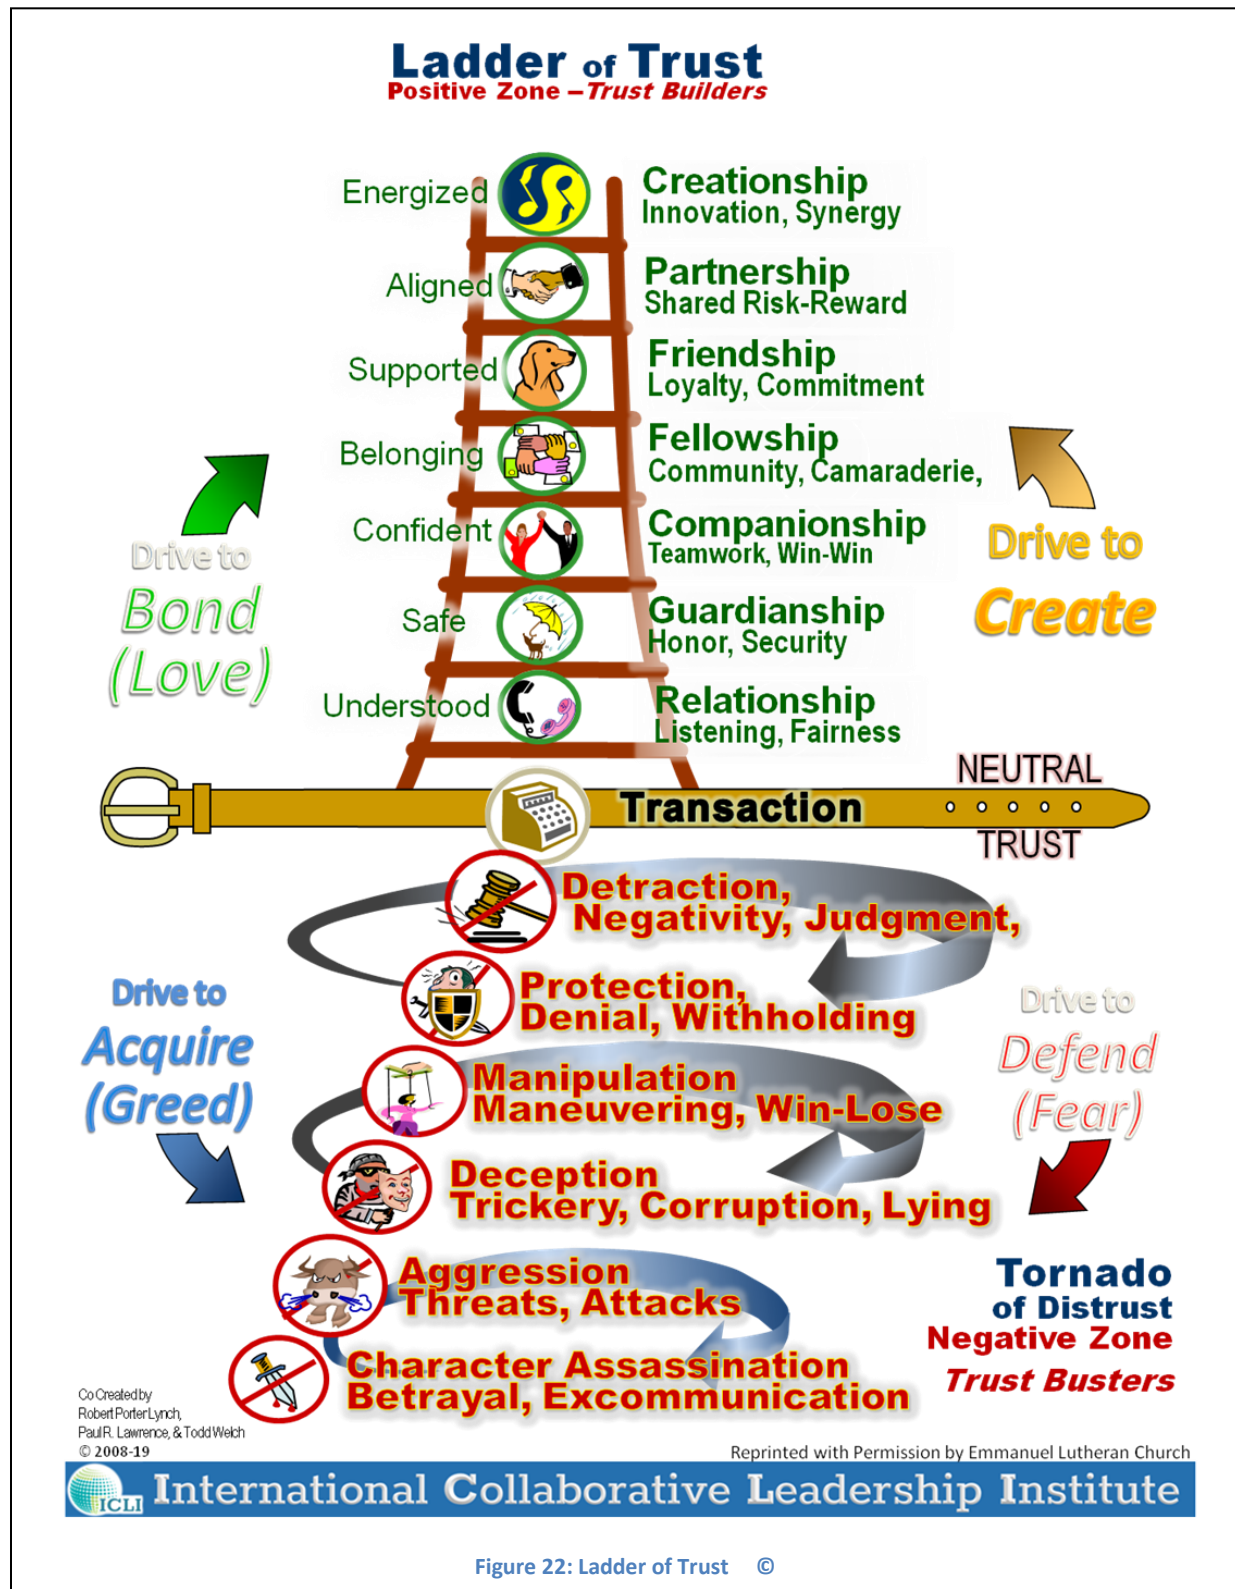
Ladder of Trust
Positive Zone – Trust Builders

Energized
Creationship
Innovation, Synergy

Aligned
Partnership
Shared Risk-Reward

Supported
Friendship
Loyalty, Commitment

Belonging
Fellowship
Community, Camaraderie,

Confident
Companionship
Teamwork, Win-Win

Safe
Guardianship
Honor, Security

Understood
Relationship
Listening, Fairness

Drive to Bond (Love)

Drive to Create

NEUTRAL
Transaction
TRUST

Detraction,
Negativity, Judgment,

Protection,
Denial, Withholding

Manipulation
Maneuvering, Win-Lose

Deception
Trickery, Corruption, Lying

Aggression
Threats, Attacks

Character Assassination
Betrayal, Excommunication

Drive to Acquire (Greed)

Drive to Defend (Fear)

Tornado
of Distrust
Negative Zone
Trust Busters

Co Created by
Robert Porter Lynch,
Paul R. Lawrence, & Todd Welch
© 2008-19

Reprinted with Permission by Emmanuel Lutheran Church

ICLI International Collaborative Leadership Institute

Figure 22: Ladder of Trust ©